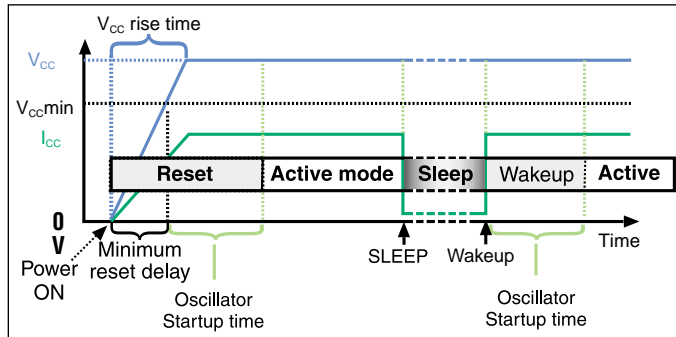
$V_{CC}$ rise time

$V_{CC}$

$V_{CC}$min

$I_{CC}$

Reset

Active mode

Sleep

Wakeup

Active

0 V

Time

Power ON

Minimum reset delay

Oscillator Startup time

SLEEP

Wakeup

Oscillator Startup time